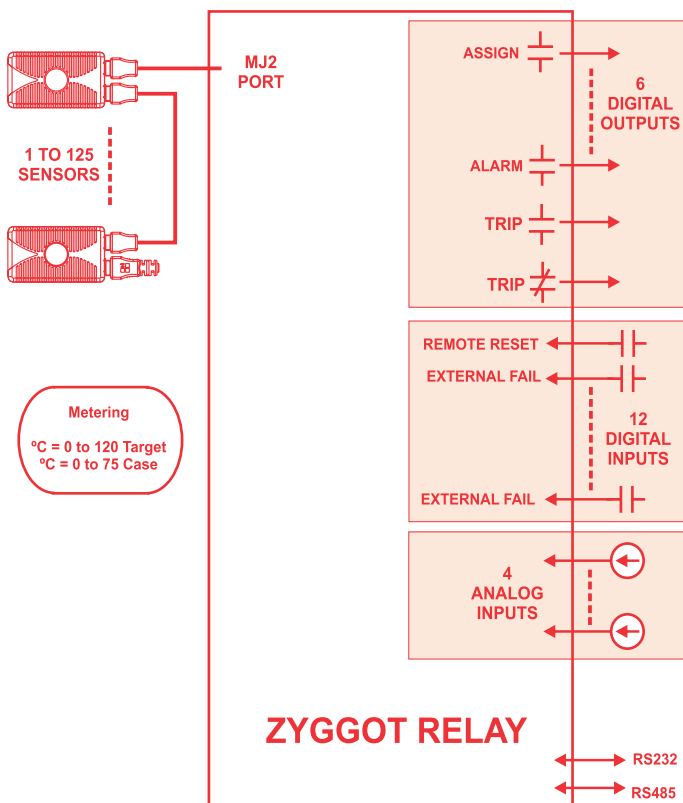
MJ2 PORT

1 TO 125 SENSORS

ASSIGN

ALARM

TRIP

TRIP

6 DIGITAL OUTPUTS

REMOTE RESET

EXTERNAL FAIL

EXTERNAL FAIL

12 DIGITAL INPUTS

4 ANALOG INPUTS

Metering

ºC = 0 to 120 Target
ºC = 0 to 75 Case

ZYGGOT RELAY

RS232

RS485